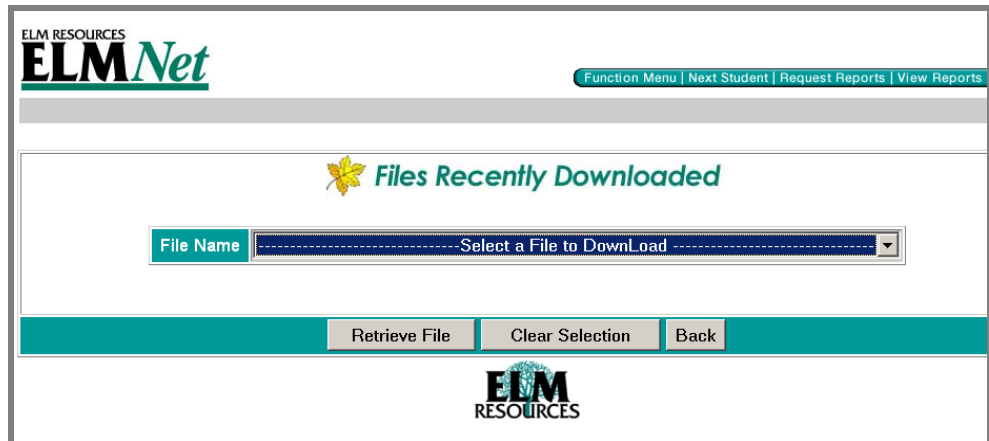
ELM RESOURCES
ELMNet

Function Menu | Next Student | Request Reports | View Reports

Files Recently Downloaded

File Name
------------------------------Select a File to DownLoad ------------------------------

Retrieve File
Clear Selection
Back

ELM
RESOURCES